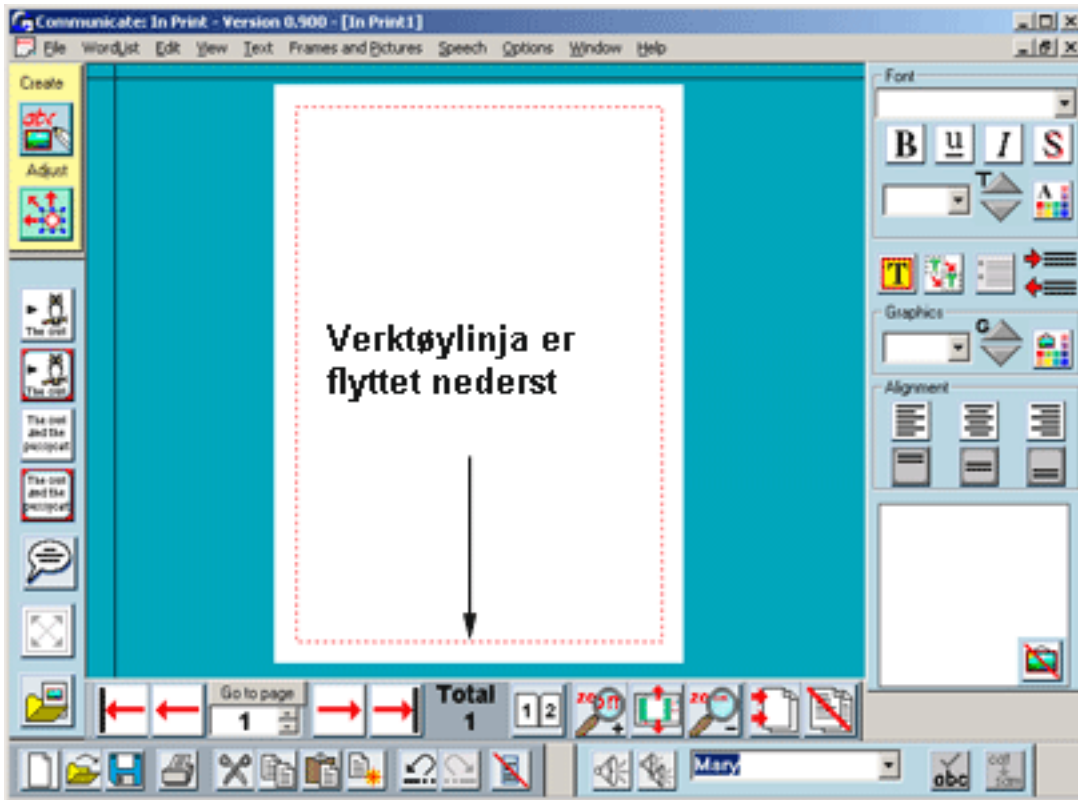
Communicate: In Print - Version 0.900 - [In Print1]

File WordList Edit View Text Frames and Pictures Speech Options Window Help

Create

Adjust

The owl

The owl

The owl and the pussycat

The owl and the pussycat

Verktøylinja er flyttet nederst

Go to page

1

Total 1

1 2

Font

B u I S

T

Graphics

C

Alignment

Mary